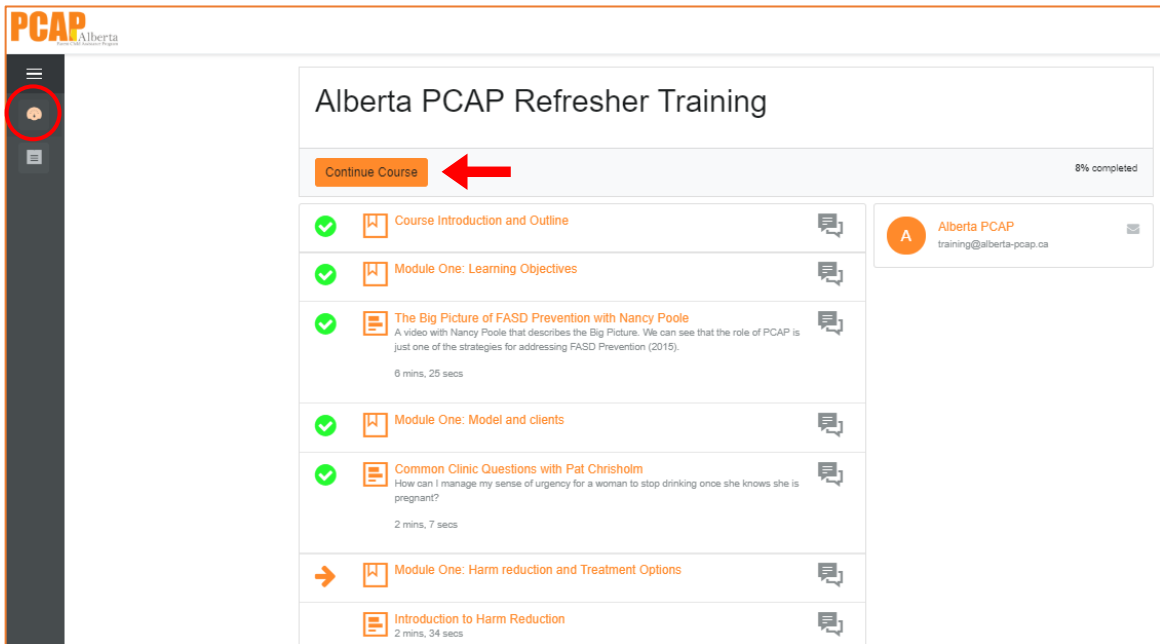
PCAP Alberta
Parent-Child Assistance Program

Alberta PCAP Refresher Training

Continue Course

8% completed

Course Introduction and Outline

Module One: Learning Objectives

The Big Picture of FASD Prevention with Nancy Poole
A video with Nancy Poole that describes the Big Picture. We can see that the role of PCAP is just one of the strategies for addressing FASD Prevention (2015).

6 mins, 25 secs

Module One: Model and clients

Common Clinic Questions with Pat Chrisholm
How can I manage my sense of urgency for a woman to stop drinking once she knows she is pregnant?

2 mins, 7 secs

Module One: Harm reduction and Treatment Options

Introduction to Harm Reduction
2 mins, 34 secs

A
Alberta PCAP
training@alberta-pcap.ca